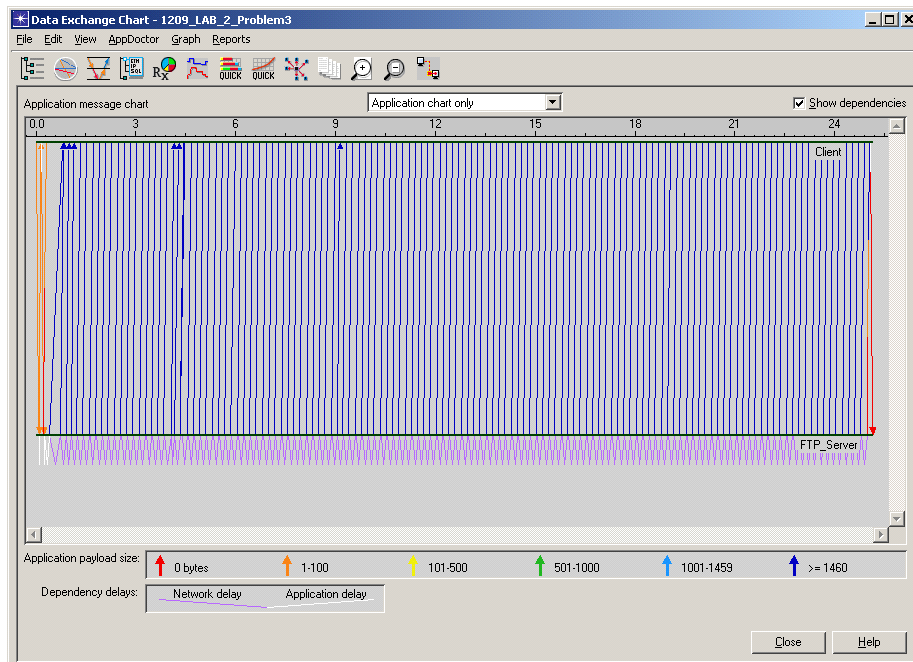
Data Exchange Chart - 1209_LAB_2_Problem3

File Edit View AppDoctor Graph Reports

QUICK QUICK

Application message chart

Application chart only

Show dependencies

0.0 3 6 9 12 15 18 21 24

Client

FTP_Server

Application payload size: 0 bytes 1-100 101-500 501-1000 1001-1459 >= 1460

Dependency delays: Network delay Application delay

Close Help